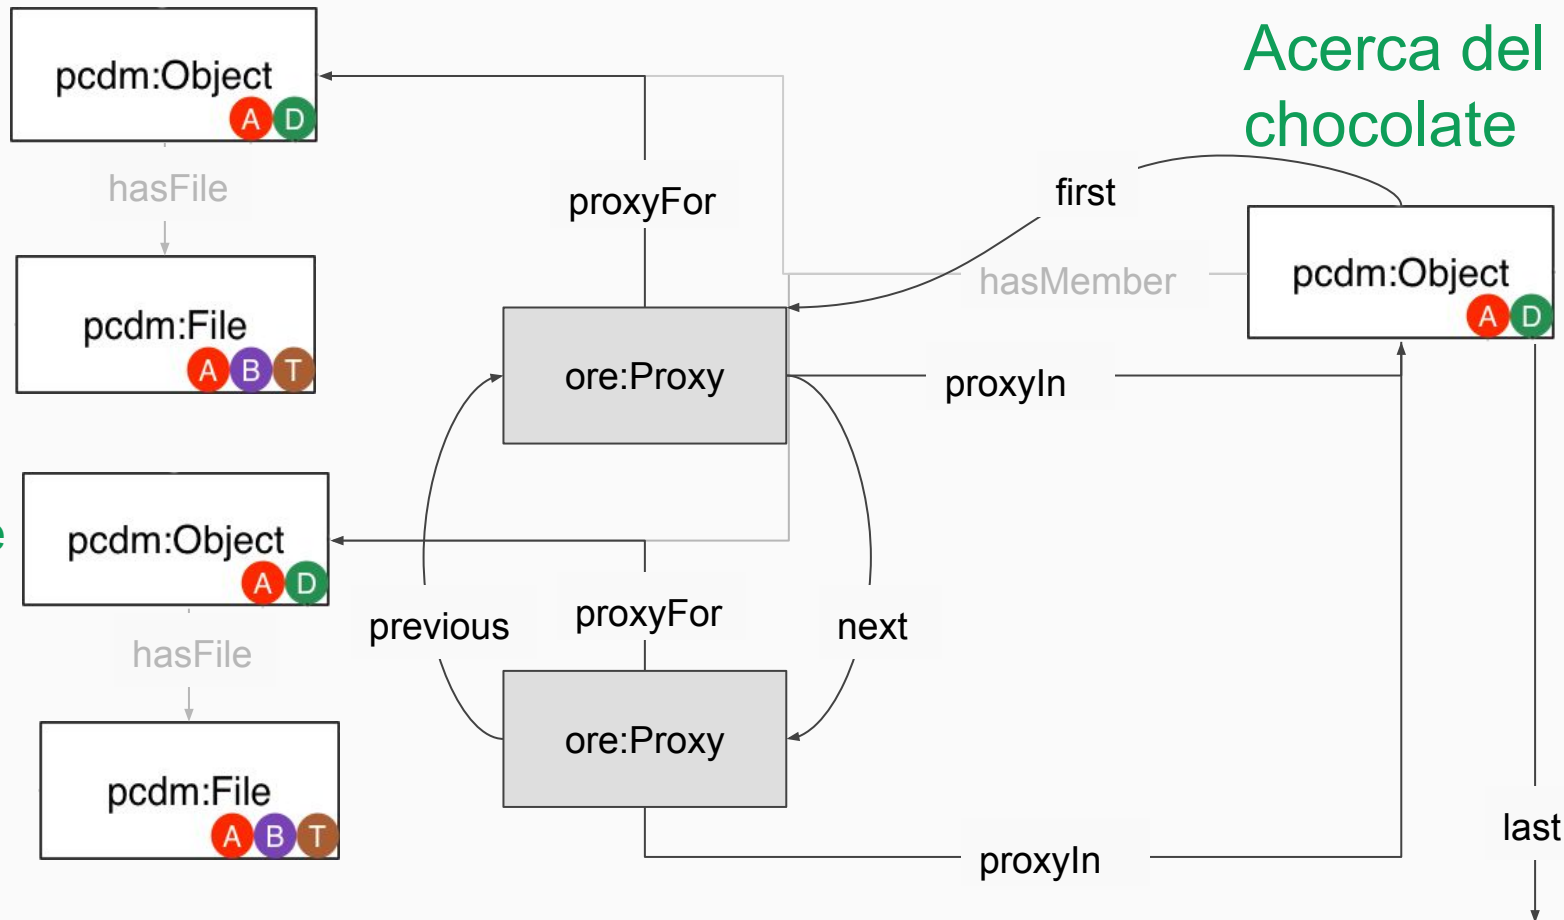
pcdm:Object
A D

hasFile

pcdm:File
A B T

proxyFor

Acerca del chocolate

first

hasMember

pcdm:Object
A D

ore:Proxy

proxyIn

e

pcdm:Object
A D

hasFile

previous

proxyFor

next

ore:Proxy

pcdm:File
A B T

proxyIn

last